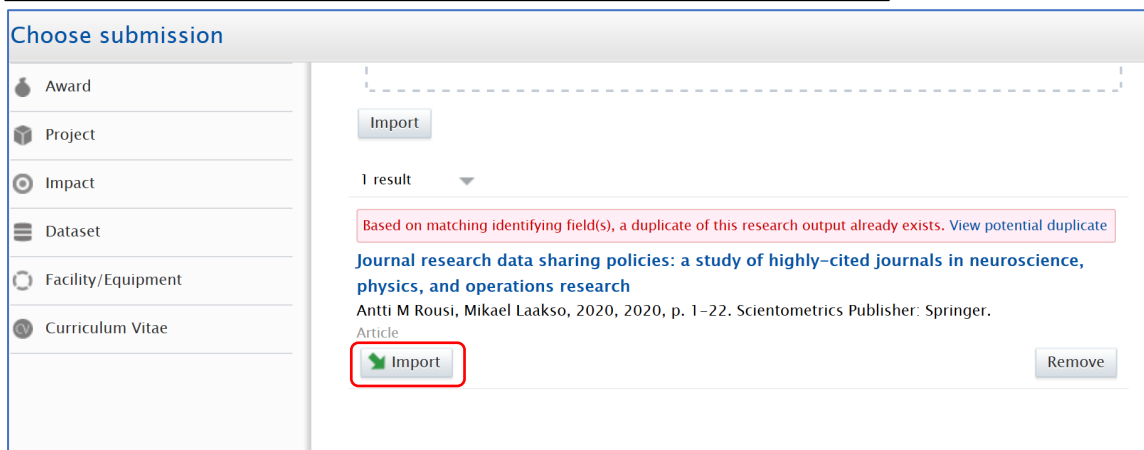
Choose submission

Award

Project

Impact

Dataset

Facility/Equipment

Curriculum Vitae

Import

1 result

Based on matching identifying field(s), a duplicate of this research output already exists. View potential duplicate

Journal research data sharing policies: a study of highly-cited journals in neuroscience, physics, and operations research

Antti M Rousi, Mikael Laakso, 2020, 2020, p. 1-22. Scientometrics Publisher: Springer.

Article

Import

Remove